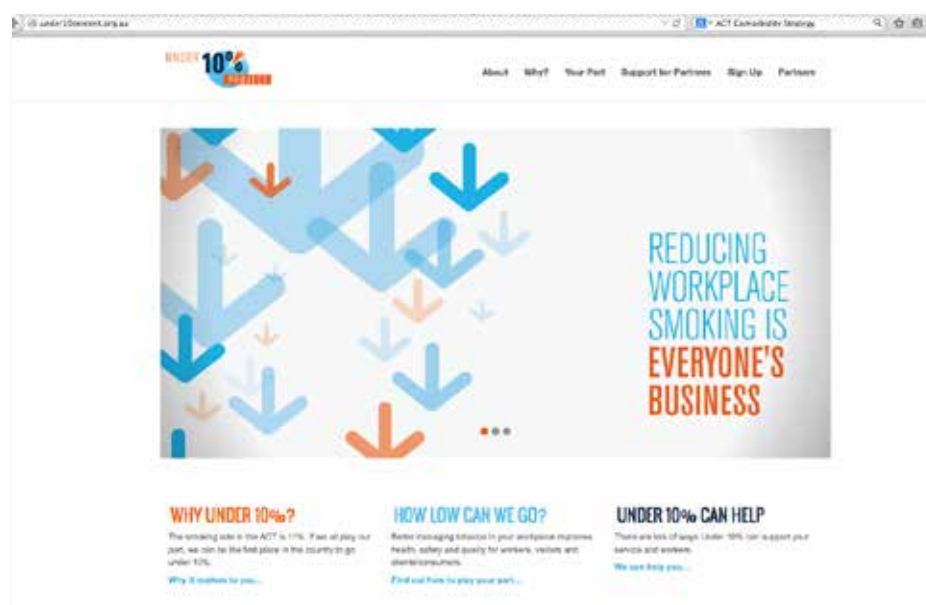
under10percent.org.au

ACT Consolidator Strategy

UNDER 10% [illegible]

About Why? Your Part Support for Partners Sign Up Partners

REDUCING WORKPLACE SMOKING IS EVERYONE'S BUSINESS

WHY UNDER 10%?

The smoking rate in the ACT is 11%. If we all play our part, we can be the first place in the country to go under 10%.

Why it matters to you...

HOW LOW CAN WE GO?

Better managing tobacco in your workplace improves health, safety and equality for workers, visitors and clients/consumers.

Find out how to play your part...

UNDER 10% CAN HELP

There are lots of ways Under 10% can support your service and workers.

We can help you...